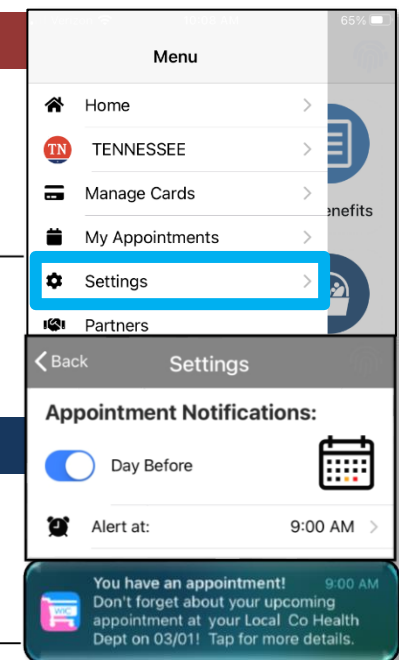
10:00 AM
65%
Menu
Home
TN
TENNESSEE
Manage Cards
My Appointments
Settings
Partners
enefits
Back
Settings
Appointment Notifications:
Day Before
Alert at:
9:00 AM
WIC
You have an appointment!
9:00 AM
Don't forget about your upcoming appointment at your Local Co Health Dept on 03/01! Tap for more details.